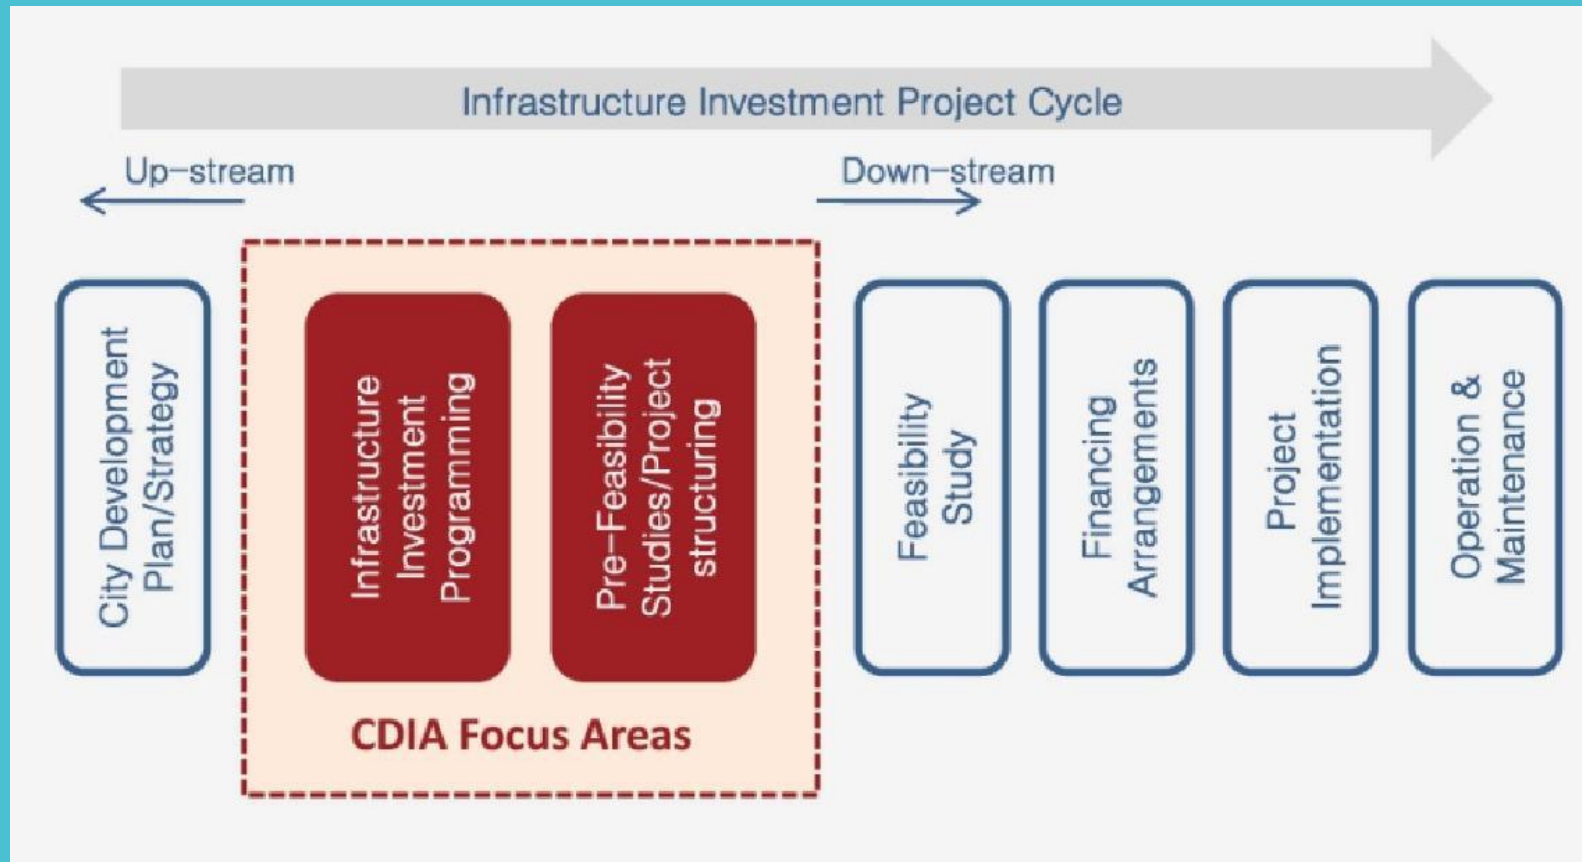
Infrastructure Investment Project Cycle

Up-stream

Down-stream

City Development Plan/Strategy

Infrastructure Investment Programming

Pre-Feasibility Studies/Project structuring

CDIA Focus Areas

Feasibility Study

Financing Arrangements

Project Implementation

Operation & Maintenance